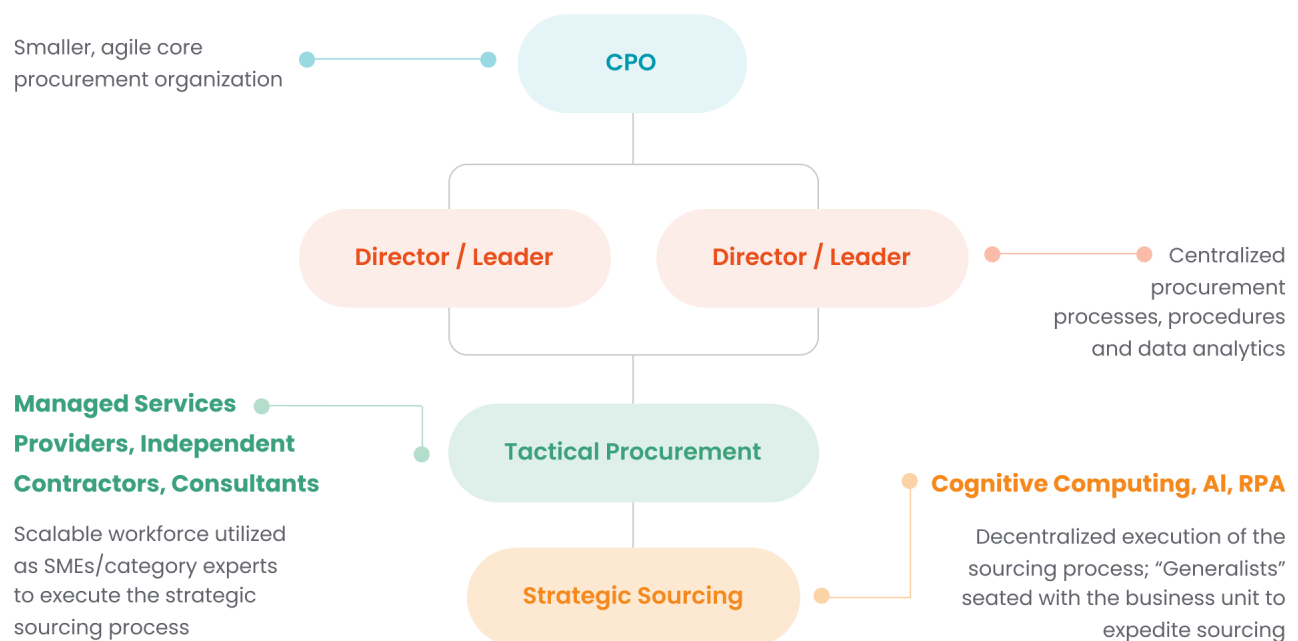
Smaller, agile core procurement organization

CPO

Director / Leader

Director / Leader

Centralized procurement processes, procedures and data analytics

Managed Services Providers, Independent Contractors, Consultants

Scalable workforce utilized as SMEs/category experts to execute the strategic sourcing process

Tactical Procurement

Cognitive Computing, AI, RPA

Decentralized execution of the sourcing process; "Generalists" seated with the business unit to expedite sourcing

Strategic Sourcing